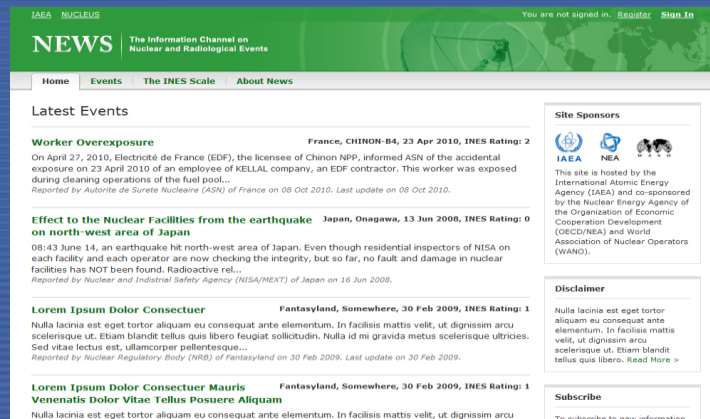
IAEA NUCLEUS

You are not signed in. Register Sign In

NEWS The Information Channel on Nuclear and Radiological Events

Home Events The INES Scale About News

Latest Events

Worker Overexposure France, CHINON-B4, 23 Apr 2010, INES Rating: 2

On April 27, 2010, Electricité de France (EDF), the licensee of Chinon NPP, informed ASN of the accidental exposure on 23 April 2010 of an employee of KELLAL company, an EDF contractor. This worker was exposed during cleaning operations of the fuel pool...

Reported by Autorite de Surete Nucleaire (ASN) of France on 08 Oct 2010. Last update on 08 Oct 2010.

Effect to the Nuclear Facilities from the earthquake on north-west area of Japan Japan, Onagawa, 13 Jun 2008, INES Rating: 0

08:43 June 14, an earthquake hit north-west area of Japan. Even though residential inspectors of NISA on each facility and each operator are now checking the integrity, but so far, no fault and damage in nuclear facilities has NOT been found. Radioactive rel...

Reported by Nuclear and Industrial Safety Agency (NISA/MEXT) of Japan on 16 Jun 2008.

Lorem Ipsum Dolor Consectuer Fantasyland, Somewhere, 30 Feb 2009, INES Rating: 1

Nulla lacinia est eget tortor aliquam eu consequat ante elementum. In facilisis mattis velit, ut dignissim arcu scelerisque ut. Etiam blandit tellus quis libero feugiat sollicitudin. Nulla id mi gravida metus scelerisque ultricies. Sed vitae lectus est, ullamcorper pellentesque...

Reported by Nuclear Regulatory Body (NRB) of Fantasyland on 30 Feb 2009. Last update on 30 Feb 2009.

Lorem Ipsum Dolor Consectuer Mauris Venenatis Dolor Vitae Tellus Posuere Aliquam Fantasyland, Somewhere, 30 Feb 2009, INES Rating: 1

Nulla lacinia est eget tortor aliquam eu consequat ante elementum. In facilisis mattis velit, ut dignissim arcu

Site Sponsors

IAEA NEA WANO

This site is hosted by the International Atomic Energy Agency (IAEA) and co-sponsored by the Nuclear Energy Agency of the Organization of Economic Cooperation Development (OECD/NEA) and World Association of Nuclear Operators (WANO).

Disclaimer

Nulla lacinia est eget tortor aliquam eu consequat ante elementum. In facilisis mattis velit, ut dignissim arcu scelerisque ut. Etiam blandit tellus quis libero. Read More >

Subscribe

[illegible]